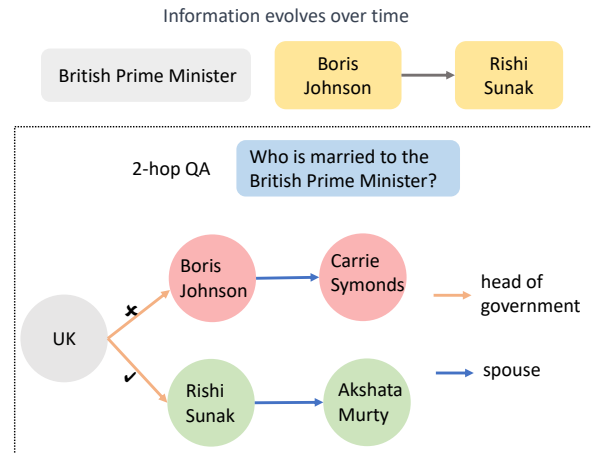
Information evolves over time

British Prime Minister

Boris Johnson

Rishi Sunak

2-hop QA

Who is married to the British Prime Minister?

UK

✗

✓

Boris Johnson

Carrie Symonds

Rishi Sunak

Akshata Murty

head of government

spouse